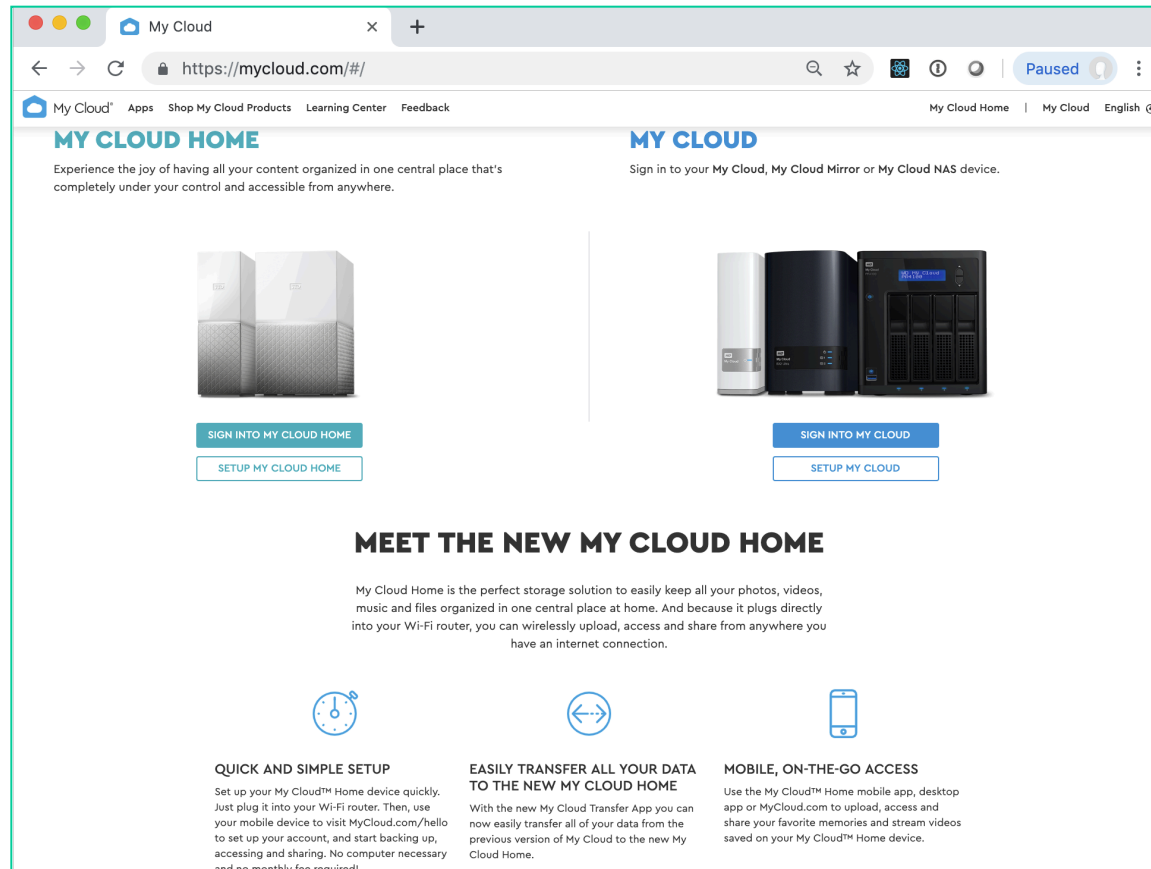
My Cloud

https://mycloud.com/#/

Paused

My Cloud® Apps Shop My Cloud Products Learning Center Feedback

My Cloud Home | My Cloud English

MY CLOUD HOME

Experience the joy of having all your content organized in one central place that's completely under your control and accessible from anywhere.

MY CLOUD

Sign in to your My Cloud, My Cloud Mirror or My Cloud NAS device.

SIGN INTO MY CLOUD HOME

SETUP MY CLOUD HOME

SIGN INTO MY CLOUD

SETUP MY CLOUD

MEET THE NEW MY CLOUD HOME

My Cloud Home is the perfect storage solution to easily keep all your photos, videos, music and files organized in one central place at home. And because it plugs directly into your Wi-Fi router, you can wirelessly upload, access and share from anywhere you have an internet connection.

QUICK AND SIMPLE SETUP

Set up your My Cloud™ Home device quickly. Just plug it into your Wi-Fi router. Then, use your mobile device to visit MyCloud.com/hello to set up your account, and start backing up, accessing and sharing. No computer necessary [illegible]

EASILY TRANSFER ALL YOUR DATA TO THE NEW MY CLOUD HOME

With the new My Cloud Transfer App you can now easily transfer all of your data from the previous version of My Cloud to the new My Cloud Home.

MOBILE, ON-THE-GO ACCESS

Use the My Cloud™ Home mobile app, desktop app or MyCloud.com to upload, access and share your favorite memories and stream videos saved on your My Cloud™ Home device.